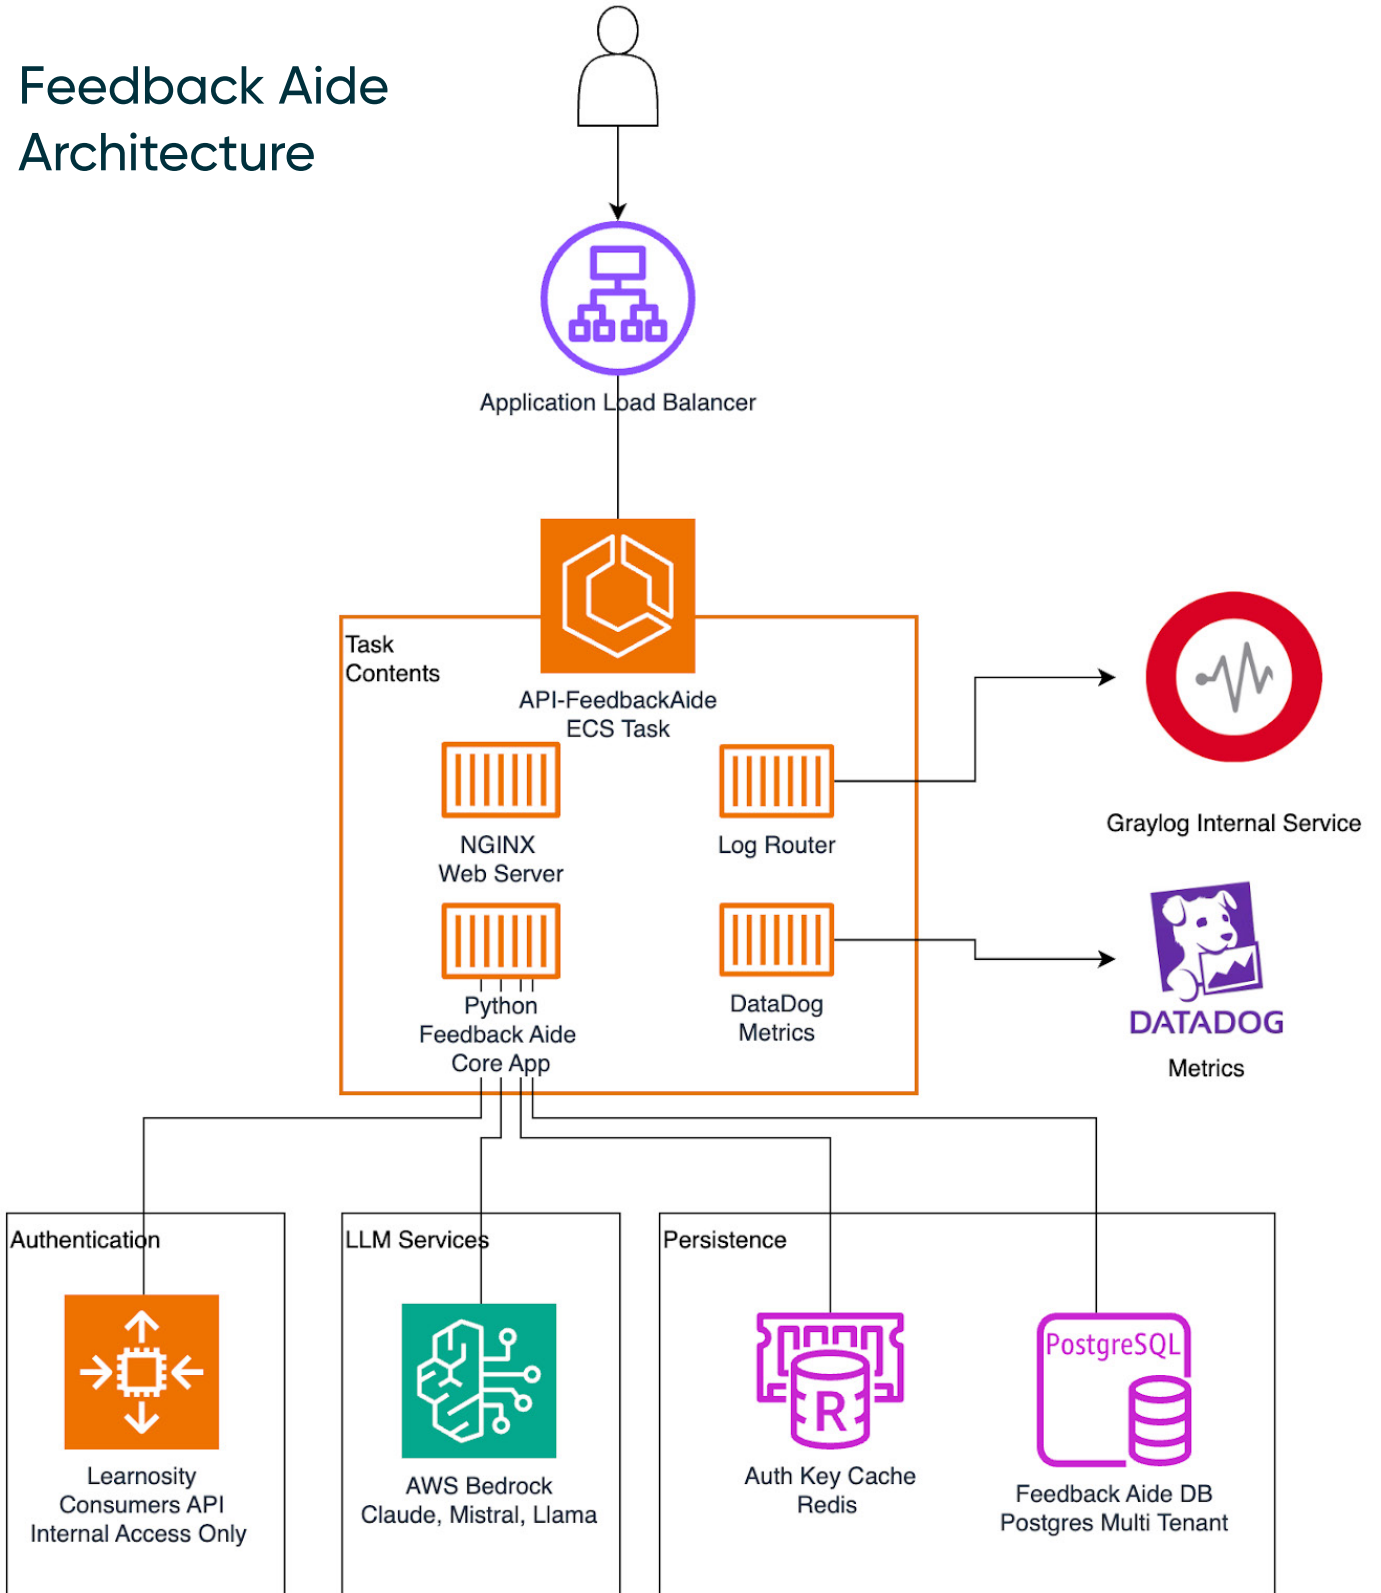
Feedback Aide Architecture

Application Load Balancer

Task Contents

API-FeedbackAide ECS Task

NGINX Web Server

Log Router

Python Feedback Aide Core App

DataDog Metrics

Graylog Internal Service

DATADOG

Metrics

Authentication

Learnosity Consumers API Internal Access Only

LLM Services

AWS Bedrock Claude, Mistral, Llama

Persistence

R

Auth Key Cache Redis

PostgreSQL

Feedback Aide DB Postgres Multi Tenant